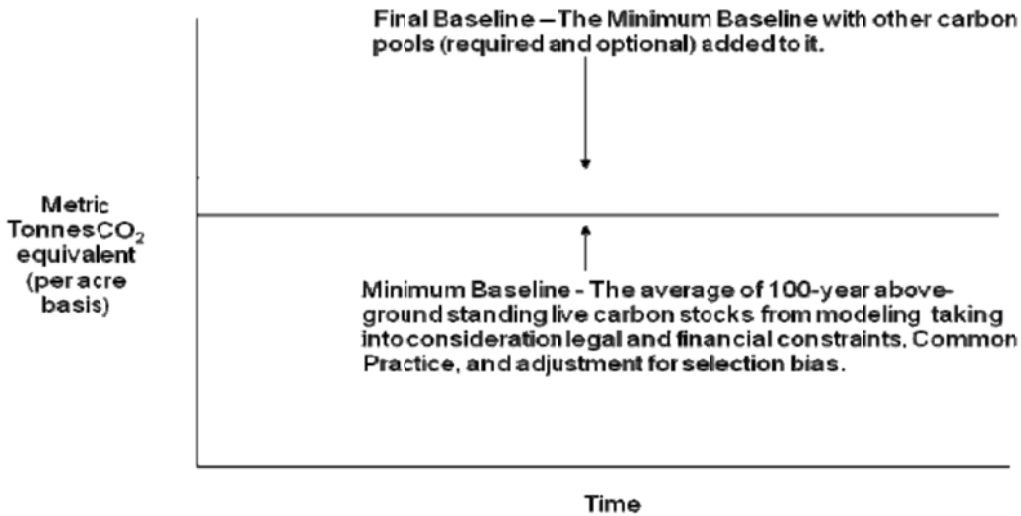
Final Baseline – The Minimum Baseline with other carbon pools (required and optional) added to it.

Metric Tonnes $CO_2$ equivalent (per acre basis)

Minimum Baseline - The average of 100-year aboveground standing live carbon stocks from modeling taking into consideration legal and financial constraints, Common Practice, and adjustment for selection bias.

Time